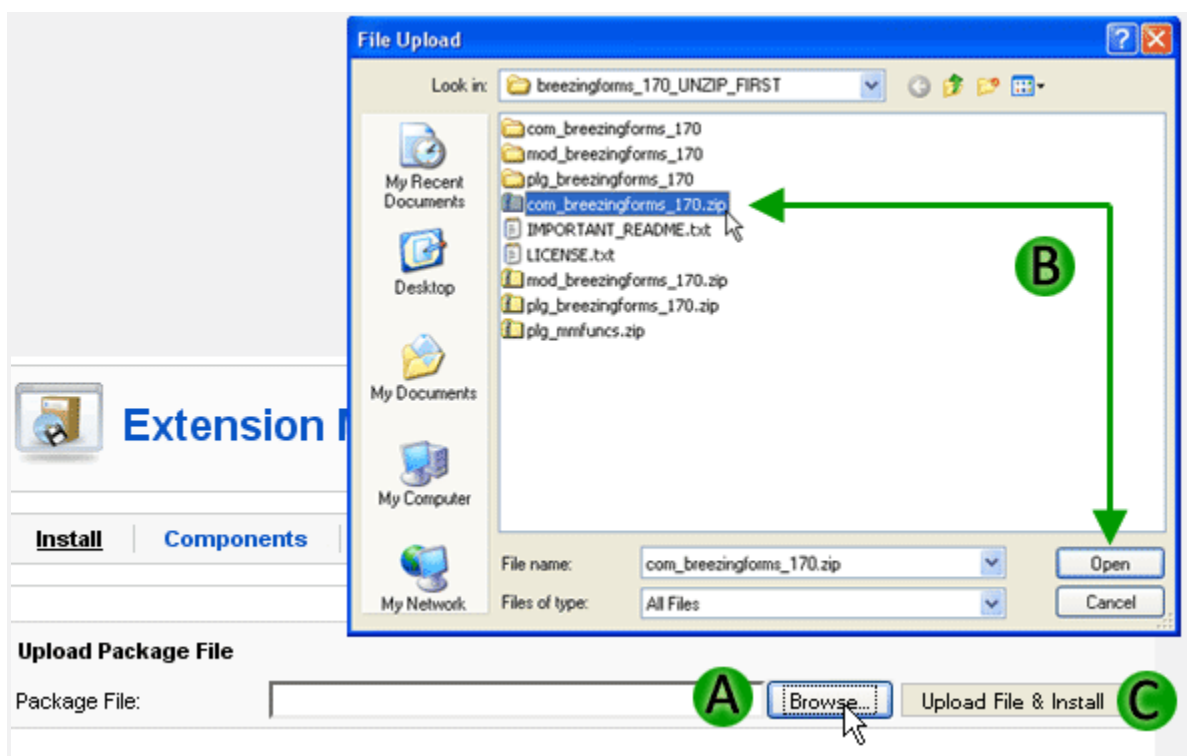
File Upload

Look in: breezingforms_170_UNZIP_FIRST

My Recent Documents

Desktop

My Documents

My Computer

My Network

com_breezingforms_170
mod_breezingforms_170
plg_breezingforms_170
com_breezingforms_170.zip
IMPORTANT_README.txt
LICENSE.txt
mod_breezingforms_170.zip
plg_breezingforms_170.zip
plg_mmfuncs.zip

B

File name: com_breezingforms_170.zip
Files of type: All Files

Open
Cancel

Extension M

Install | Components

Upload Package File

Package File:

A Browse... Upload File & Install C